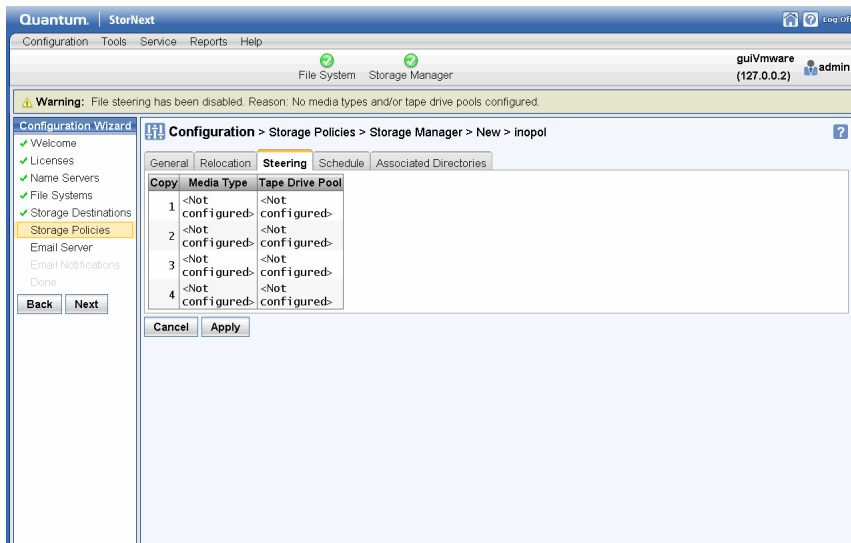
Quantum. | StorNext

Log Off

Configuration Tools Service Reports Help

File System Storage Manager

guiVmware (127.0.0.2) admin

Warning: File steering has been disabled. Reason: No media types and/or tape drive pools configured.

Configuration Wizard
✓Welcome
✓Licenses
✓Name Servers
✓File Systems
✓Storage Destinations
Storage Policies
Email Server
Email Notifications
Done

Back Next

Configuration > Storage Policies > Storage Manager > New > inopol

?

General Relocation Steering Schedule Associated Directories

| Copy | Media Type | Tape Drive Pool |
|---|---|---|
| 1 | <Not configured> | <Not configured> |
| 2 | <Not configured> | <Not configured> |
| 3 | <Not configured> | <Not configured> |
| 4 | <Not configured> | <Not configured> |

Cancel Apply